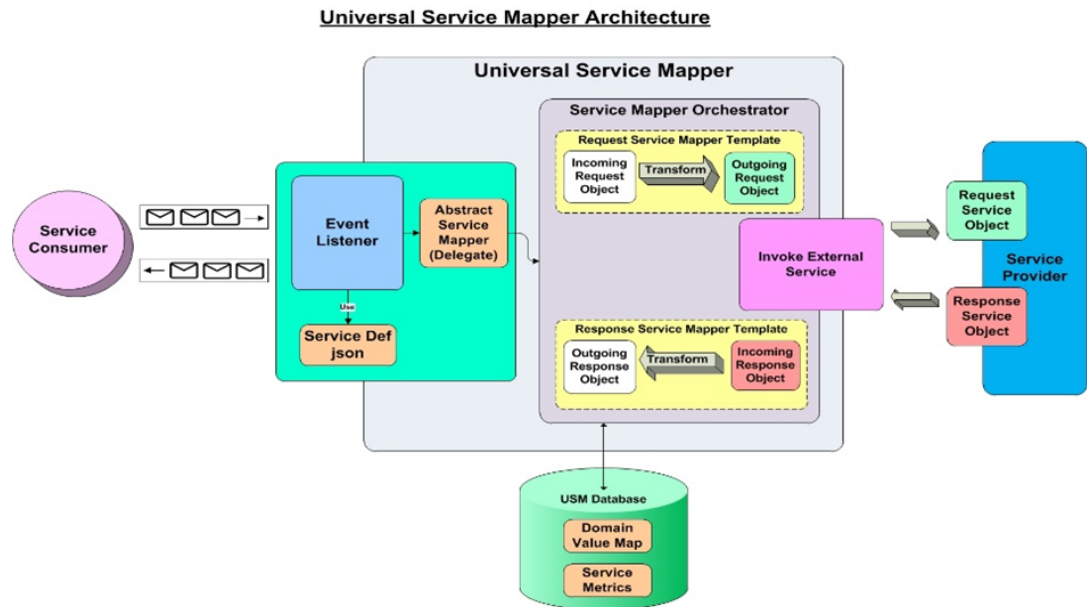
Universal Service Mapper Architecture

Universal Service Mapper

Service Mapper Orchestrator

Request Service Mapper Template

Incoming Request Object

Transform

Outgoing Request Object

Service Consumer

Event Listener

Abstract Service Mapper (Delegate)

Use

Service Def json

Invoke External Service

Request Service Object

Service Provider

Response Service Object

Response Service Mapper Template

Outgoing Response Object

Transform

Incoming Response Object

USM Database

Domain Value Map

Service Metrics